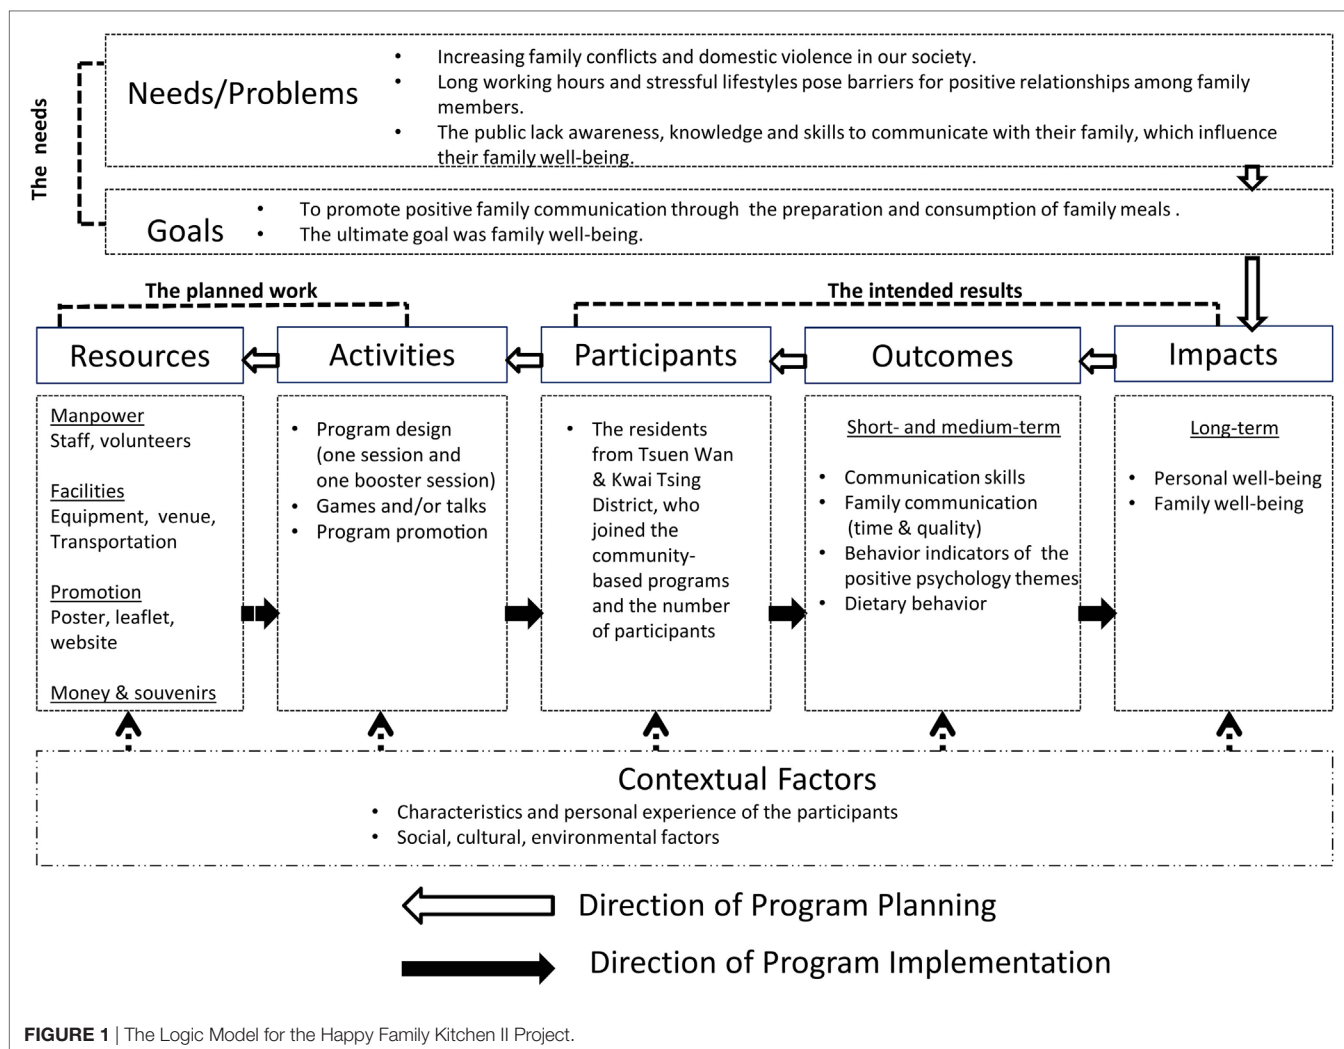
The needs

Needs/Problems

- Increasing family conflicts and domestic violence in our society.
- Long working hours and stressful lifestyles pose barriers for positive relationships among family members.
- The public lack awareness, knowledge and skills to communicate with their family, which influence their family well-being.

Goals

- To promote positive family communication through the preparation and consumption of family meals .
- The ultimate goal was family well-being.

The planned work

The intended results

Resources

Activities

Participants

Outcomes

Impacts

Manpower
Staff, volunteers

Facilities
Equipment, venue, Transportation

Promotion
Poster, leaflet, website

Money & souvenirs

- Program design (one session and one booster session)
- Games and/or talks
- Program promotion

- The residents from Tsuen Wan & Kwai Tsing District, who joined the community-based programs and the number of participants

Short- and medium-term

- Communication skills
- Family communication (time & quality)
- Behavior indicators of the positive psychology themes
- Dietary behavior

Long-term

- Personal well-being
- Family well-being

Contextual Factors

- Characteristics and personal experience of the participants
- Social, cultural, environmental factors

Direction of Program Planning

Direction of Program Implementation

FIGURE 1 | The Logic Model for the Happy Family Kitchen II Project.